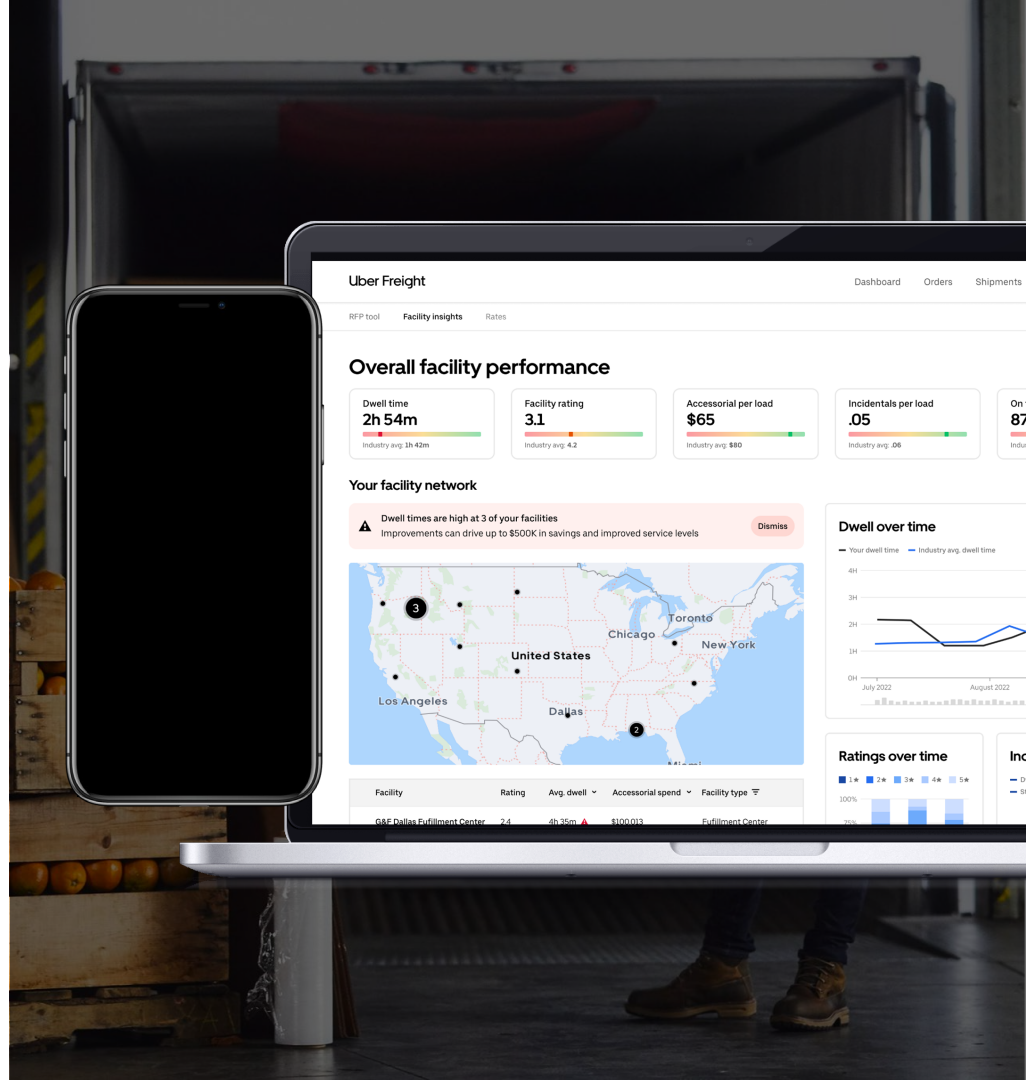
Uber Freight
Dashboard Orders Shipments
RFP tool Facility insights Rates

Overall facility performance

Dwell time
2h 54m
Industry avg: 1h 42m

Facility rating
3.1
Industry avg: 4.2

Accessorial per load
$65
Industry avg: $80

Incidentals per load
.05
Industry avg: .06

On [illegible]
87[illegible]

Your facility network

Dwell times are high at 3 of your facilities
Improvements can drive up to $500K in savings and improved service levels
Dismiss

3
Toronto
Chicago
New York
United States
Los Angeles
Dallas
2
Miami

| Facility | Rating | Avg. dwell | Accessorial spend | Facility type |
|---|---|---|---|---|
| G&F Dallas Fulfillment Center | 2.4 | 4h 35m | $100,013 | Fulfillment Center |

Dwell over time
Your dwell time Industry avg. dwell time
4H
3H
2H
1H
0H
July 2022
August 2022

Ratings over time
1★ 2★ 3★ 4★ 5★
100%
75%

Inc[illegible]